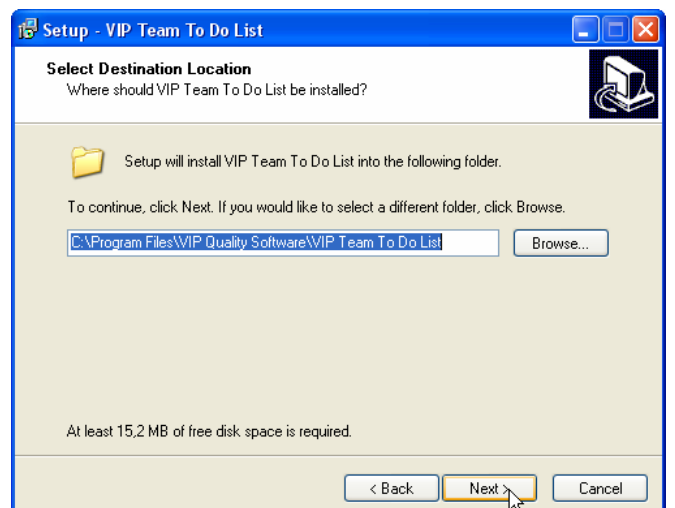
Setup - VIP Team To Do List

Select Destination Location
Where should VIP Team To Do List be installed?

Setup will install VIP Team To Do List into the following folder.

To continue, click Next. If you would like to select a different folder, click Browse.

C:\Program Files\VIP Quality Software\VIP Team To Do List

Browse...

At least 15,2 MB of free disk space is required.

< Back
Next >
Cancel